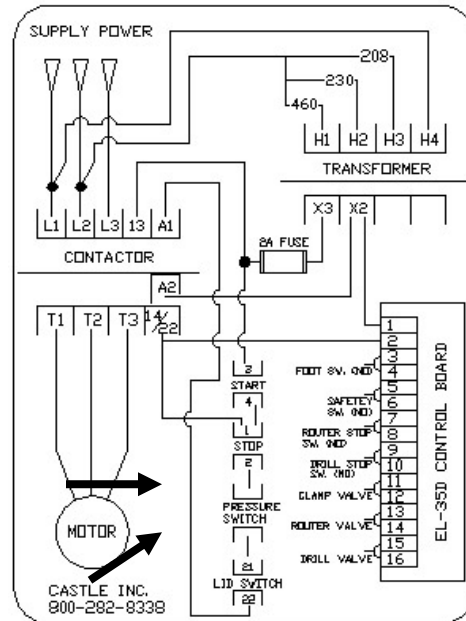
SUPPLY POWER

208
230
460
H1 H2 H3 H4
TRANSFORMER

L1 L2 L3 13 A1
CONTACTOR
8A FUSE
X3 X2

A2
T1 T2 T3 14/22

1
2
3
4
5
6
7
8
9
10
11
12
13
14
15
16

FOOT SW. (NO)
SAFETY SW. (NO)
ROUTER STOP SW. (NO)
DRILL STOP SW. (NO)
CLAMP VALVE
ROUTER VALVE
DRILL VALVE

EL-35D CONTROL BOARD

3
START
4
STOP
2
PRESSURE SWITCH
21
LID SWITCH
22

MOTOR

CASTLE INC.
800-282-8338